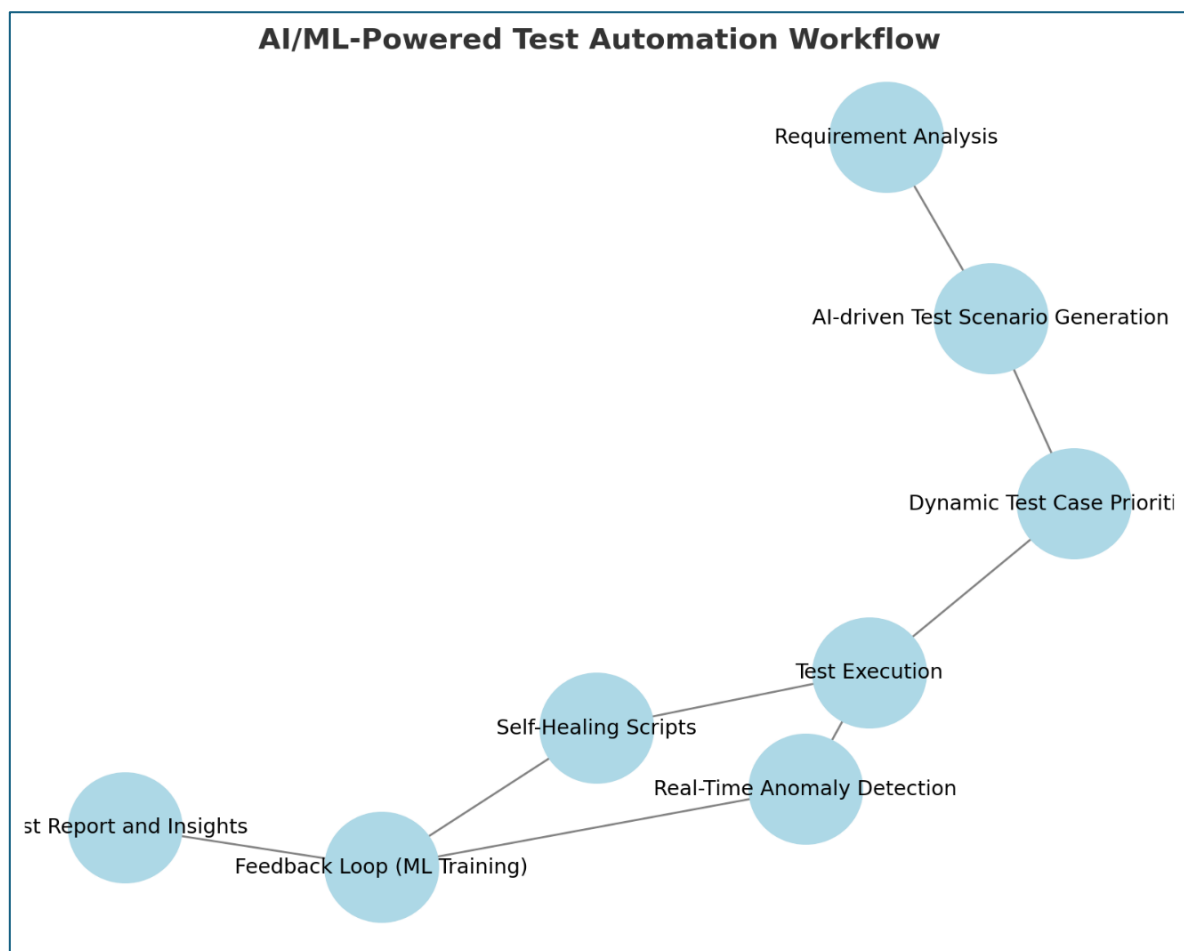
AI/ML-Powered Test Automation Workflow

Requirement Analysis

AI-driven Test Scenario Generation

Dynamic Test Case Prioriti

Test Execution

Self-Healing Scripts

Real-Time Anomaly Detection

st Report and Insights

Feedback Loop (ML Training)